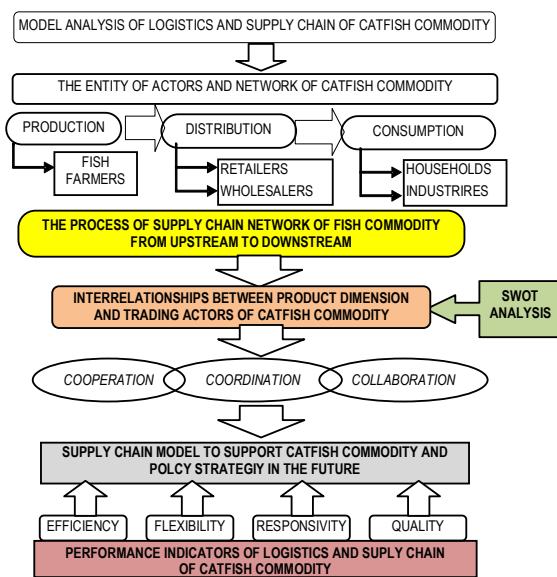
MODEL ANALYSIS OF LOGISTICS AND SUPPLY CHAIN OF CATFISH COMMODITY

THE ENTITY OF ACTORS AND NETWORK OF CATFISH COMMODITY

PRODUCTION

FISH FARMERS

DISTRIBUTION

RETAILERS

WHOLESALERS

CONSUMPTION

HOUSEHOLDS

INDUSTIRES

THE PROCESS OF SUPPLY CHAIN NETWORK OF FISH COMMODITY FROM UPSTREAM TO DOWNSTREAM

INTERRELATIONSHIPS BETWEEN PRODUCT DIMENSION AND TRADING ACTORS OF CATFISH COMMODITY

SWOT ANALYSIS

COOPERATION

COORDINATION

COLLABORATION

SUPPLY CHAIN MODEL TO SUPPORT CATFISH COMMODITY AND POLCY STRATEGIY IN THE FUTURE

EFFICIENCY

FLEXIBILITY

RESPONSIVITY

QUALITY

PERFORMANCE INDICATORS OF LOGISTICS AND SUPLY CHAIN OF CATFISH COMMODITY